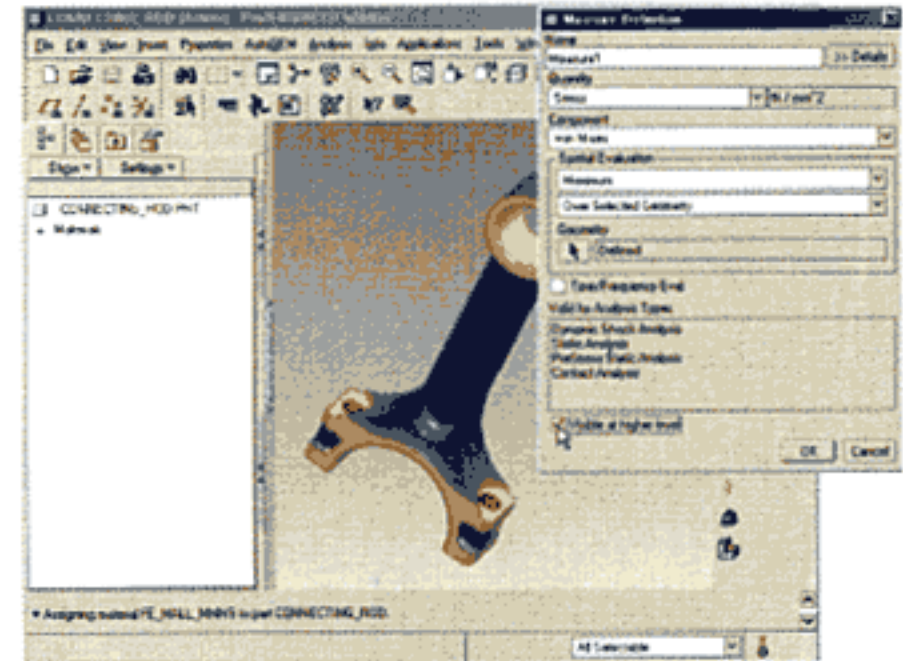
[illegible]

File Edit View Insert Pipeline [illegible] Analysis Info Applications Tools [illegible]

Show ▾ Settings ▾

CONNECTING_ROD.PRT
Material

Measure Definition

Name
Measure1 >> Details

Quantity
Stress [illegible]

Component
von Mises

Spatial Evaluation
Maximum
Over Selected Geometry

Geometry
Defined

Time/Frequency Eval

Valid for Analysis Types
Dynamic Shock Analysis
Static Analysis
Prestress Static Analysis
Contact Analysis

Visible at higher level

OK Cancel

Assigning material FE_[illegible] to part CONNECTING_ROD.

All Selectable